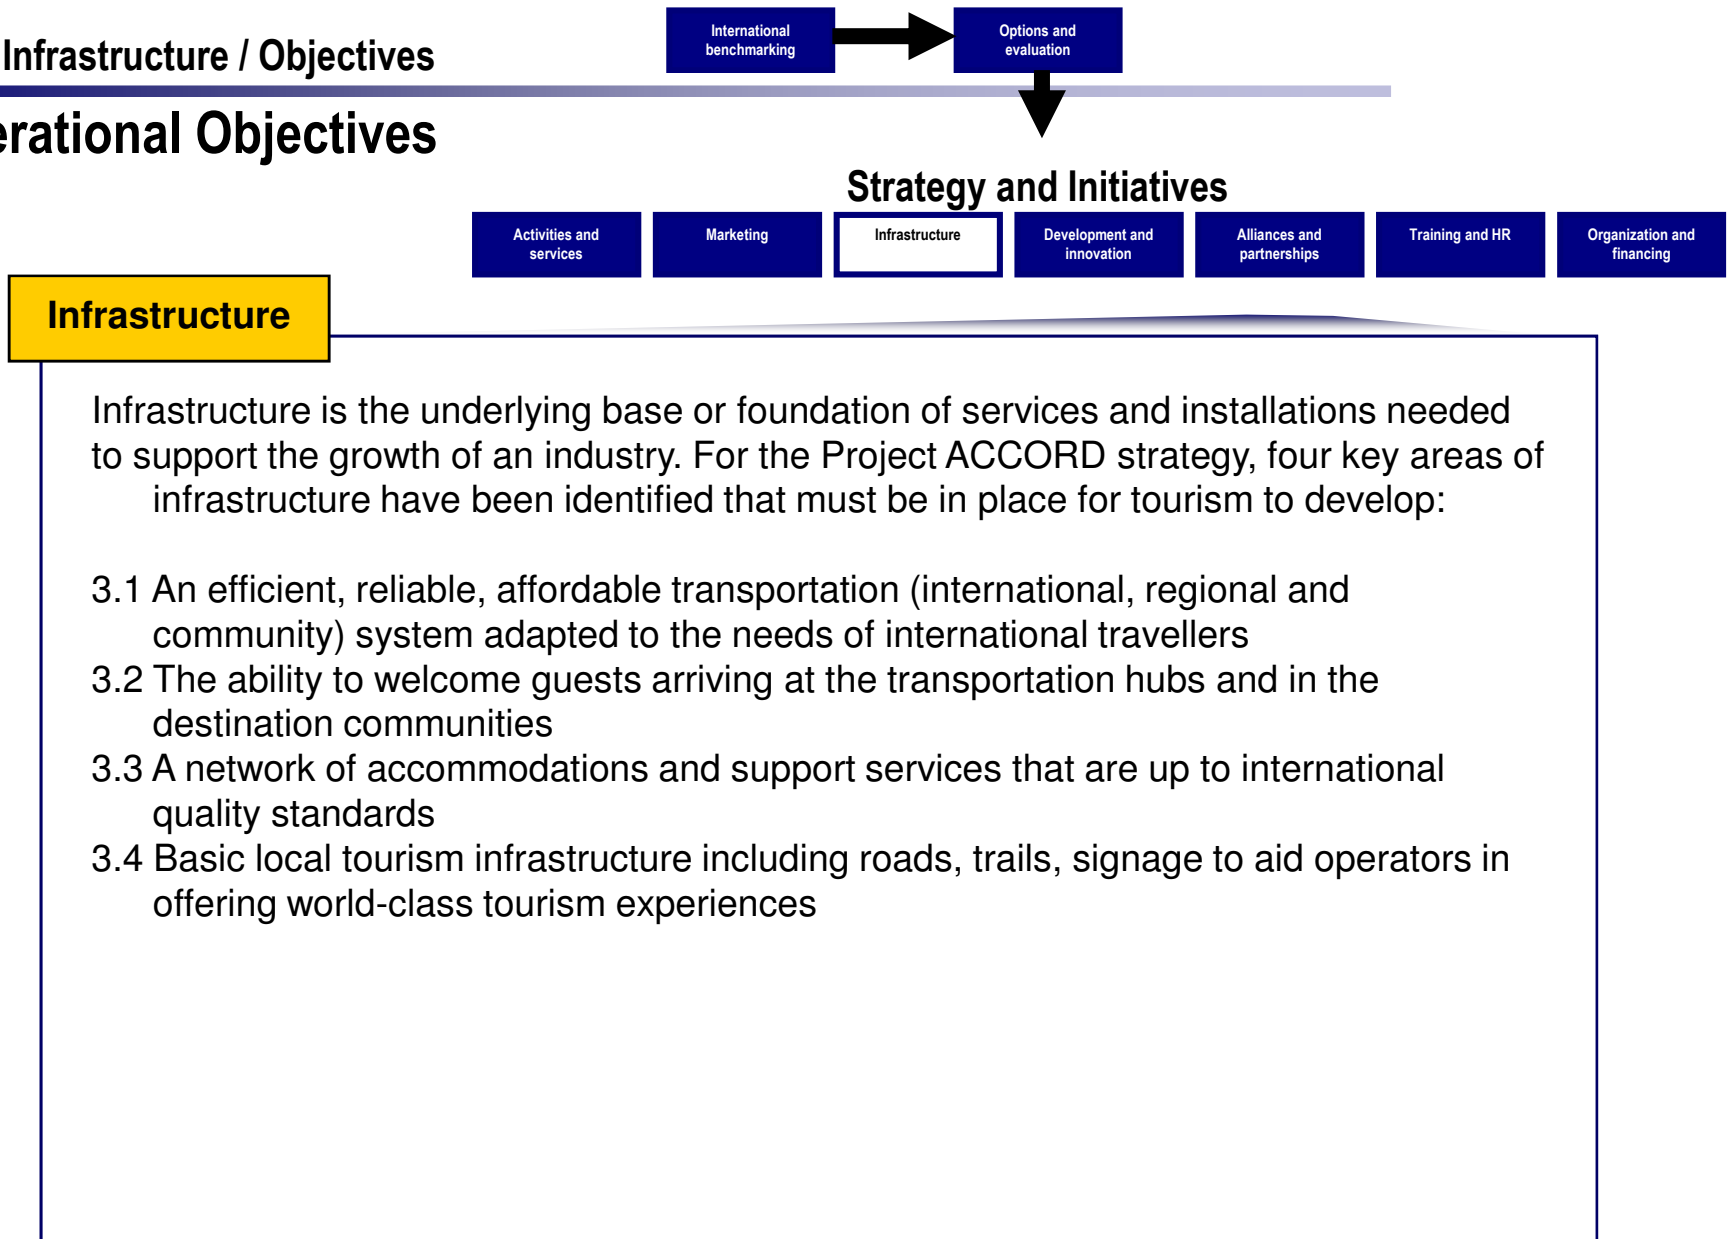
Infrastructure / Objectives

International benchmarking

Options and evaluation

erational Objectives

Strategy and Initiatives

Activities and services

Marketing

Infrastructure

Development and innovation

Alliances and partnerships

Training and HR

Organization and financing

Infrastructure

Infrastructure is the underlying base or foundation of services and installations needed to support the growth of an industry. For the Project ACCORD strategy, four key areas of infrastructure have been identified that must be in place for tourism to develop:

3.1 An efficient, reliable, affordable transportation (international, regional and community) system adapted to the needs of international travellers
3.2 The ability to welcome guests arriving at the transportation hubs and in the destination communities
3.3 A network of accommodations and support services that are up to international quality standards
3.4 Basic local tourism infrastructure including roads, trails, signage to aid operators in offering world-class tourism experiences